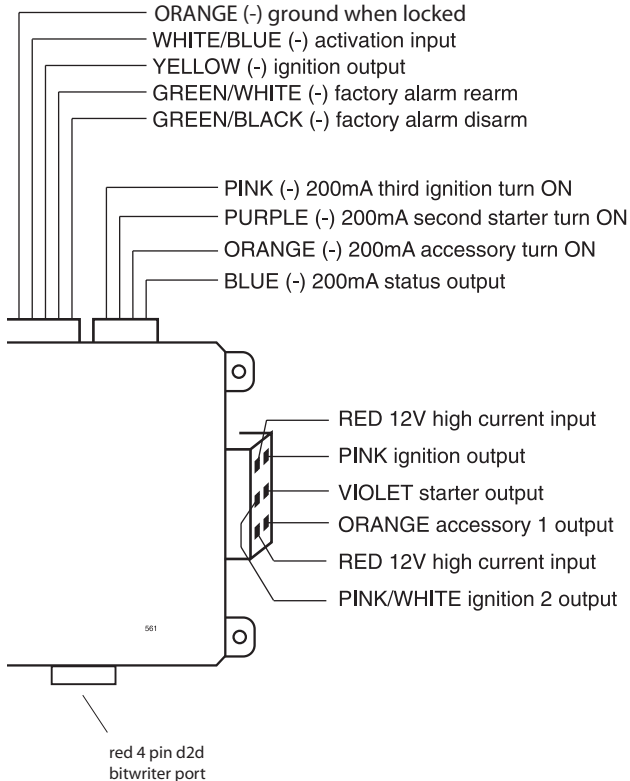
ORANGE (-) ground when locked
WHITE/BLUE (-) activation input
YELLOW (-) ignition output
GREEN/WHITE (-) factory alarm rearm
GREEN/BLACK (-) factory alarm disarm

PINK (-) 200mA third ignition turn ON
PURPLE (-) 200mA second starter turn ON
ORANGE (-) 200mA accessory turn ON
BLUE (-) 200mA status output

RED 12V high current input
PINK ignition output
VIOLET starter output
ORANGE accessory 1 output
RED 12V high current input
PINK/WHITE ignition 2 output

561

red 4 pin d2d
bitwriter port